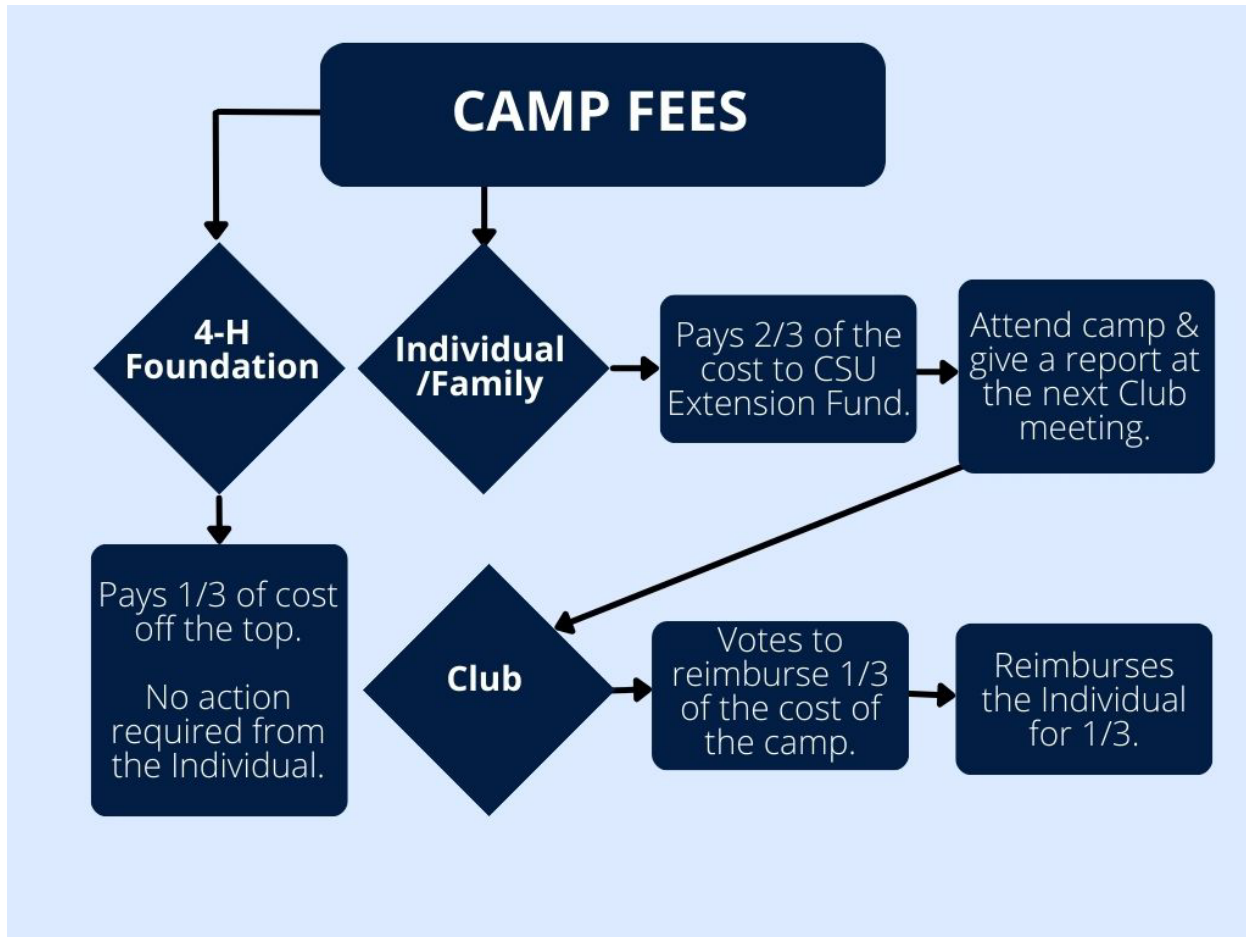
CAMP FEES

4-H Foundation

Pays 1/3 of cost off the top.

No action required from the Individual.

Individual /Family

Pays 2/3 of the cost to CSU Extension Fund.

Attend camp & give a report at the next Club meeting.

Club

Votes to reimburse 1/3 of the cost of the camp.

Reimburses the Individual for 1/3.